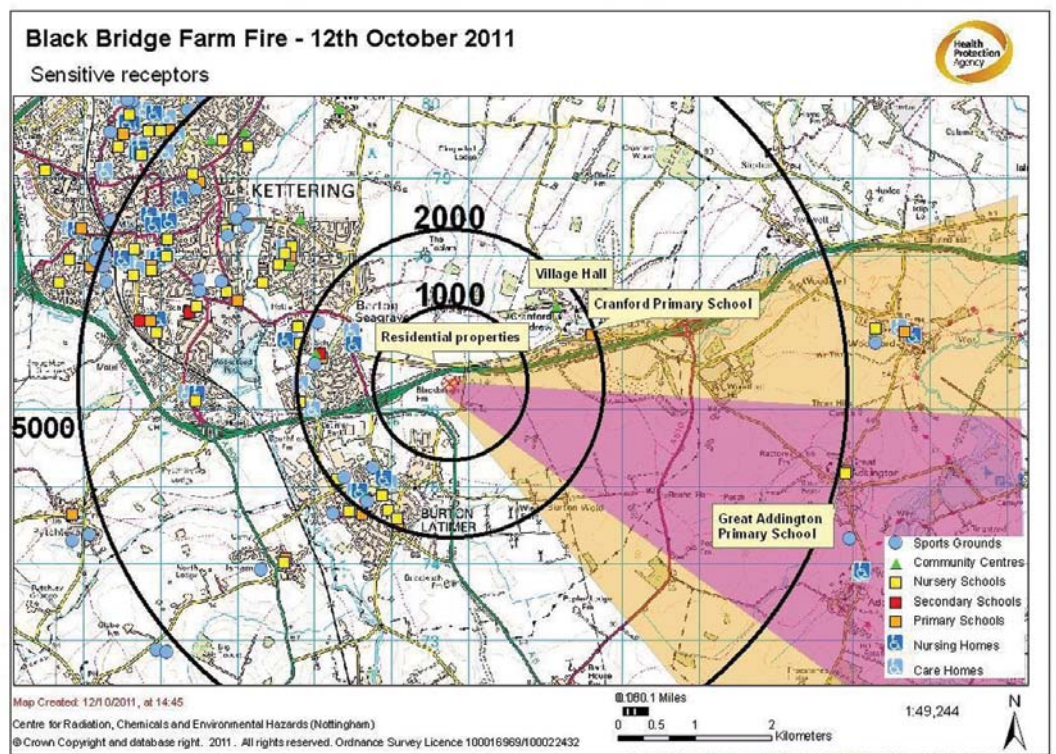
Black Bridge Farm Fire - 12th October 2011

Sensitive receptors

Health Protection Agency

KETTERING

2000

1000

5000

Village Hall

Cranford Primary School

Residential properties

BURTON LATIMER

Great Addington Primary School

Sports Grounds
Community Centres
Nursery Schools
Secondary Schools
Primary Schools
Nursing Homes
Care Homes

Map Created: 12/10/2011, at 14:45

Centre for Radiation, Chemicals and Environmental Hazards (Nottingham)

© Crown Copyright and database right. 2011. All rights reserved. Ordnance Survey Licence 100016969/100022432

0.080.1 Miles

0 0.5 1 2 Kilometers

1:49,244

N